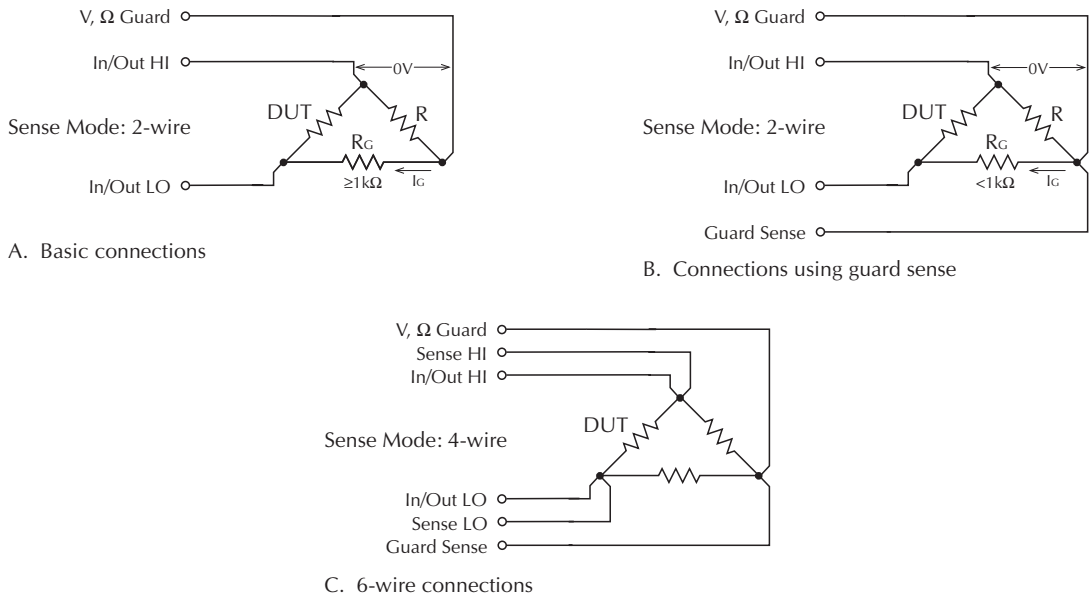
V, Ω Guard
In/Out HI
0V
DUT
R
Sense Mode: 2-wire
$R_G$
In/Out LO
≥1kΩ
$I_G$

A. Basic connections

V, Ω Guard
In/Out HI
0V
DUT
R
Sense Mode: 2-wire
$R_G$
In/Out LO
<1kΩ
$I_G$
Guard Sense

B. Connections using guard sense

V, Ω Guard
Sense HI
In/Out HI
DUT
Sense Mode: 4-wire
In/Out LO
Sense LO
Guard Sense

C. 6-wire connections